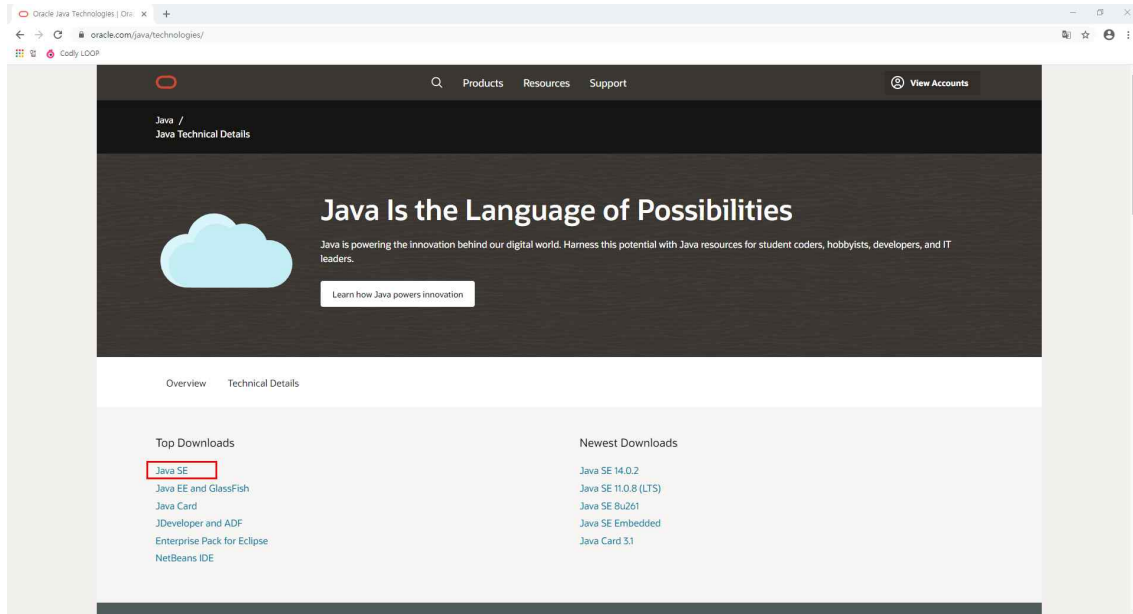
Oracle Java Technologies | Ora ×  +

oracle.com/java/technologies/

Codly LOOP

Products  Resources  Support

View Accounts

Java /
Java Technical Details

Java Is the Language of Possibilities

Java is powering the innovation behind our digital world. Harness this potential with Java resources for student coders, hobbyists, developers, and IT leaders.

Learn how Java powers innovation

Overview  Technical Details

Top Downloads

Java SE
Java EE and GlassFish
Java Card
JDeveloper and ADF
Enterprise Pack for Eclipse
NetBeans IDE

Newest Downloads

Java SE 14.0.2
Java SE 11.0.8 (LTS)
Java SE 8u261
Java SE Embedded
Java Card 3.1